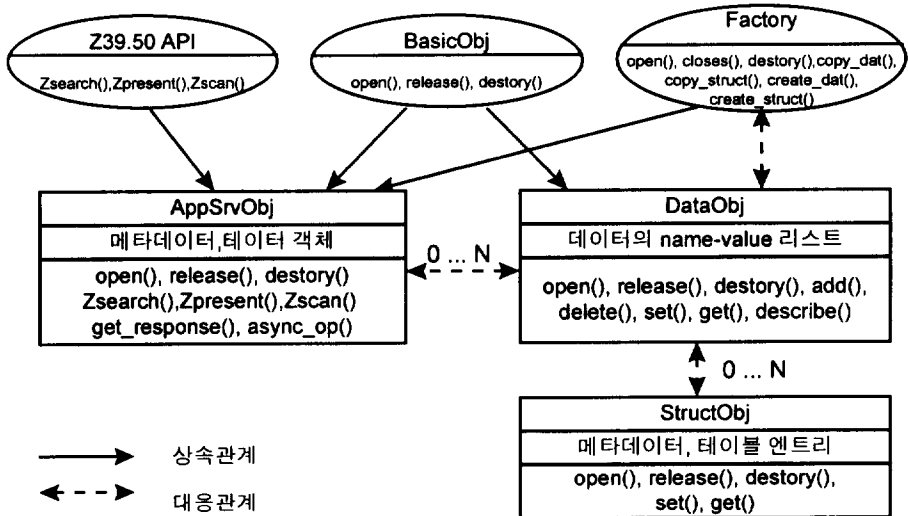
Z39.50 API

Zsearch(),Zpresent(),Zscan()

BasicObj

open(), release(), destory()

Factory

open(), closes(), destory(),copy_dat(), copy_struct(), create_dat(), create_struct()

AppSrvObj

메타데이터,테이터 객체

open(), release(), destory()
Zsearch(),Zpresent(),Zscan()
get_response(), async_op()

0 ... N

DataObj

데이터의 name-value 리스트

open(), release(), destory(), add(), delete(), set(), get(), describe()

0 ... N

StructObj

메타데이터, 테이블 엔트리

open(), release(), destory(), set(), get()

상속관계

대응관계